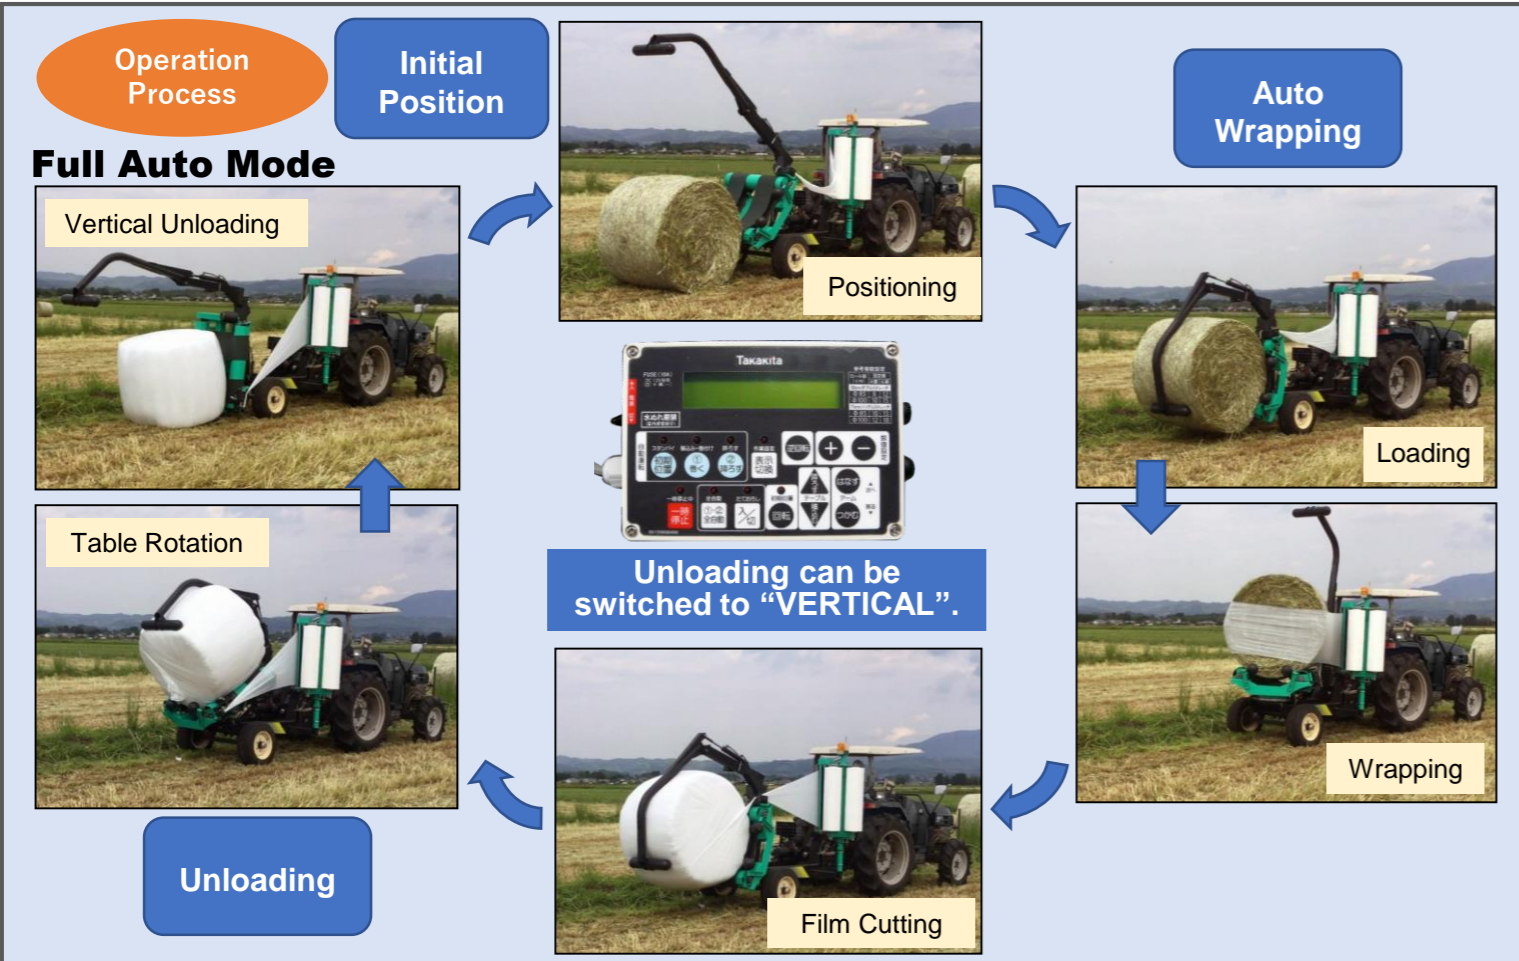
Operation Process

Initial Position

Full Auto Mode

Auto Wrapping

Vertical Unloading

Positioning

Takakita

Loading

Table Rotation

Unloading can be switched to “VERTICAL”.

Wrapping

Film Cutting

Unloading